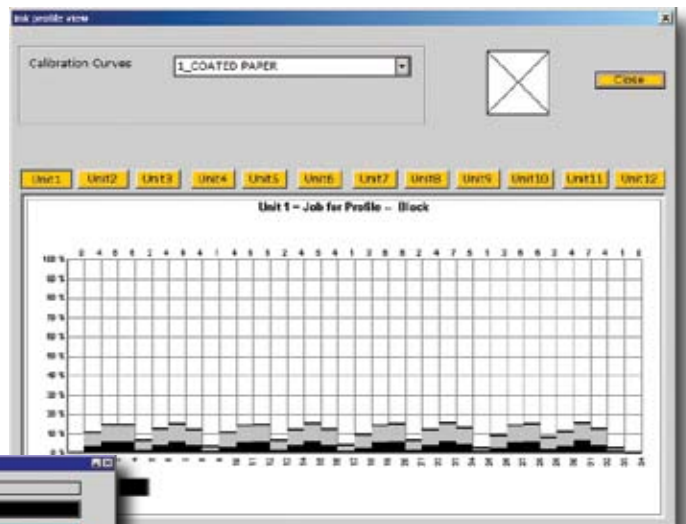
Ink profile view

Calibration Curves

1_COATED PAPER

Close

Unit1 Unit2 Unit3 Unit4 Unit5 Unit6 Unit7 Unit8 Unit9 Unit10 Unit11 Unit12

Unit 1 – Job for Profile – Black

100 %
90 %
80 %
70 %
60 %
50 %
40 %
30 %
20 %
10 %
0 %

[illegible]